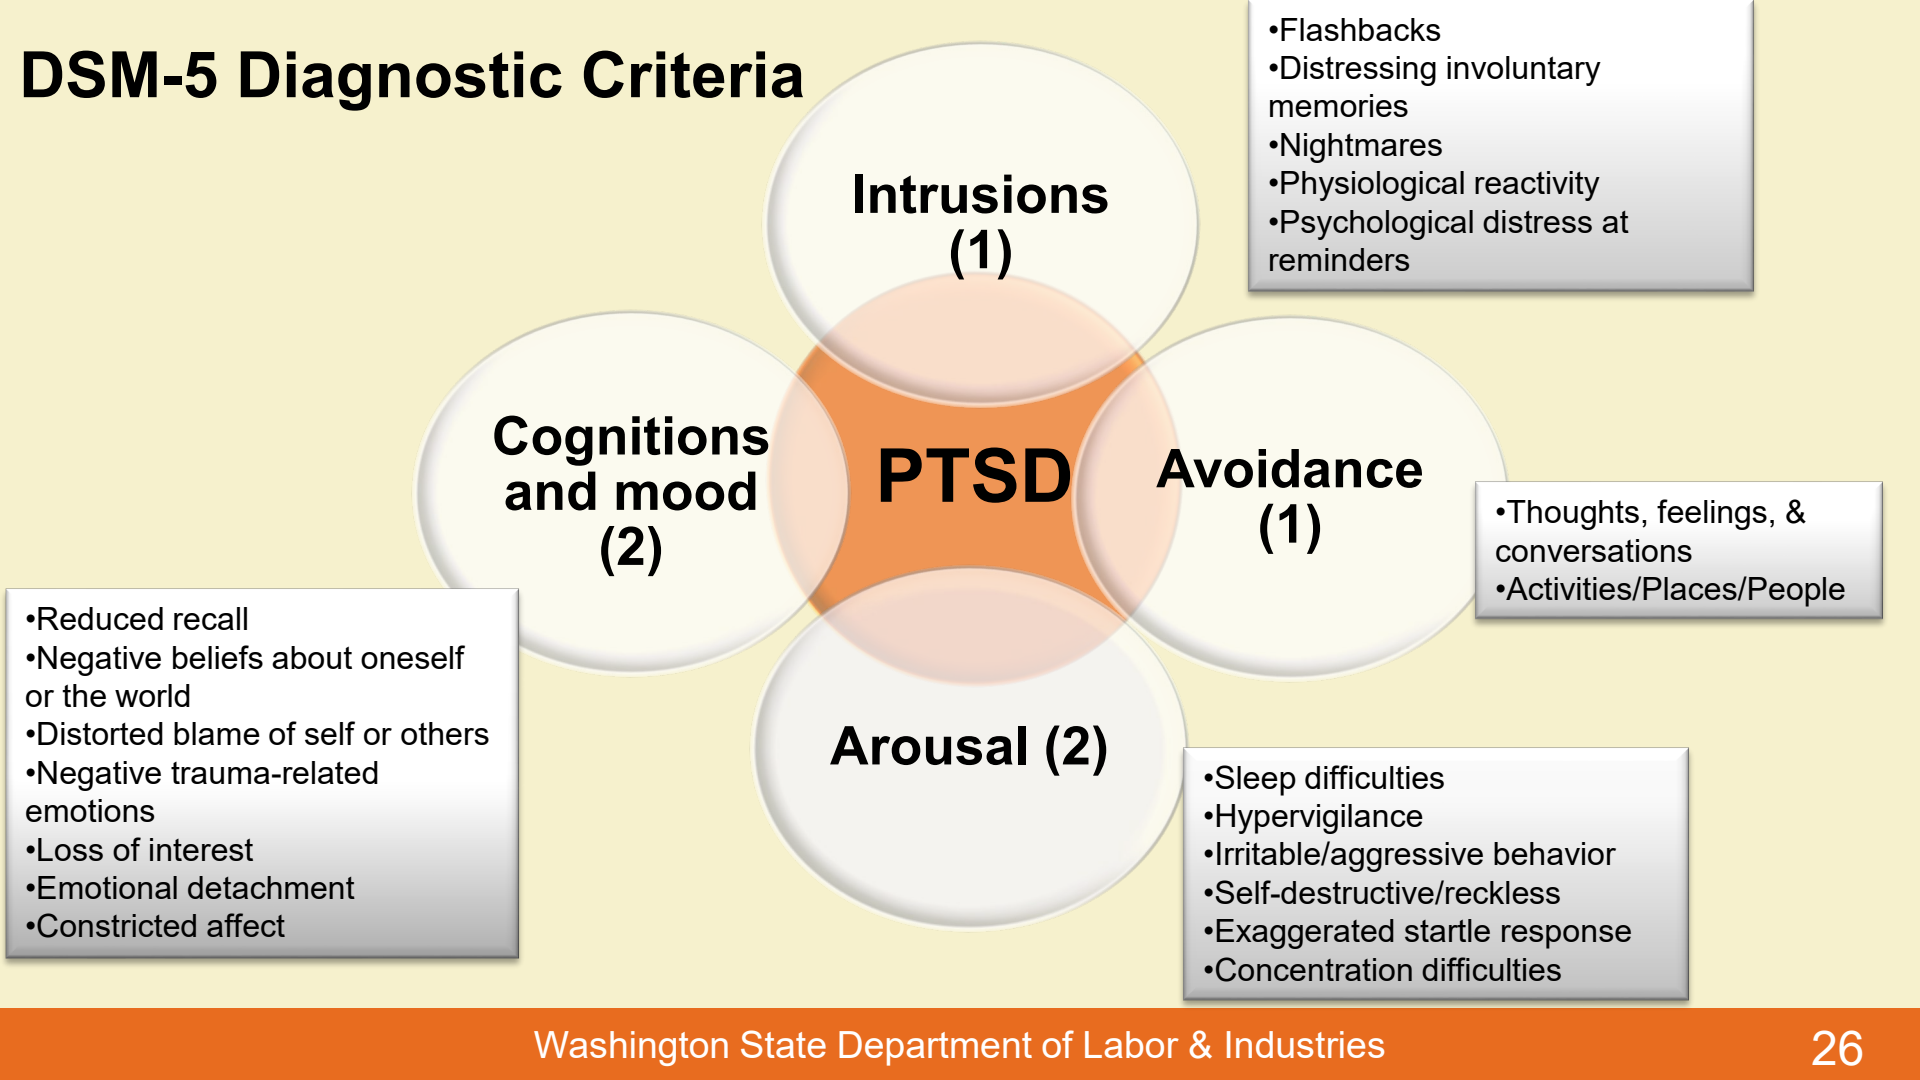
DSM-5 Diagnostic Criteria

•Flashbacks
•Distressing involuntary memories
•Nightmares
•Physiological reactivity
•Psychological distress at reminders

Intrusions (1)

Cognitions and mood (2)

PTSD

Avoidance (1)

•Thoughts, feelings, & conversations
•Activities/Places/People

•Reduced recall
•Negative beliefs about oneself or the world
•Distorted blame of self or others
•Negative trauma-related emotions
•Loss of interest
•Emotional detachment
•Constricted affect

Arousal (2)

•Sleep difficulties
•Hypervigilance
•Irritable/aggressive behavior
•Self-destructive/reckless
•Exaggerated startle response
•Concentration difficulties

Washington State Department of Labor & Industries

26